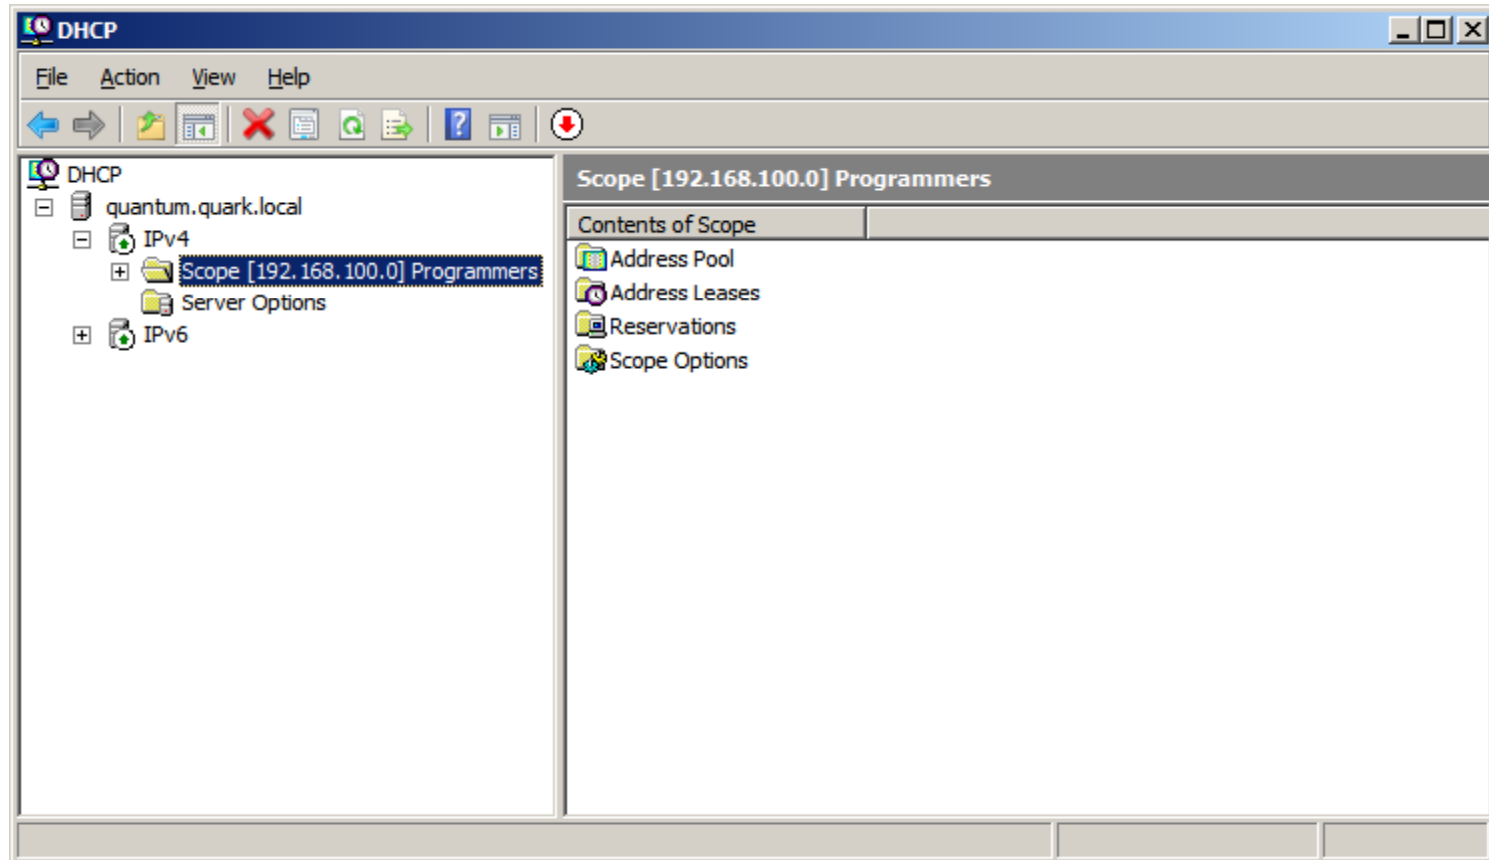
DHCP

File Action View Help

DHCP
quantum.quark.local
IPv4
Scope [192.168.100.0] Programmers
Server Options
IPv6

Scope [192.168.100.0] Programmers

Contents of Scope
Address Pool
Address Leases
Reservations
Scope Options